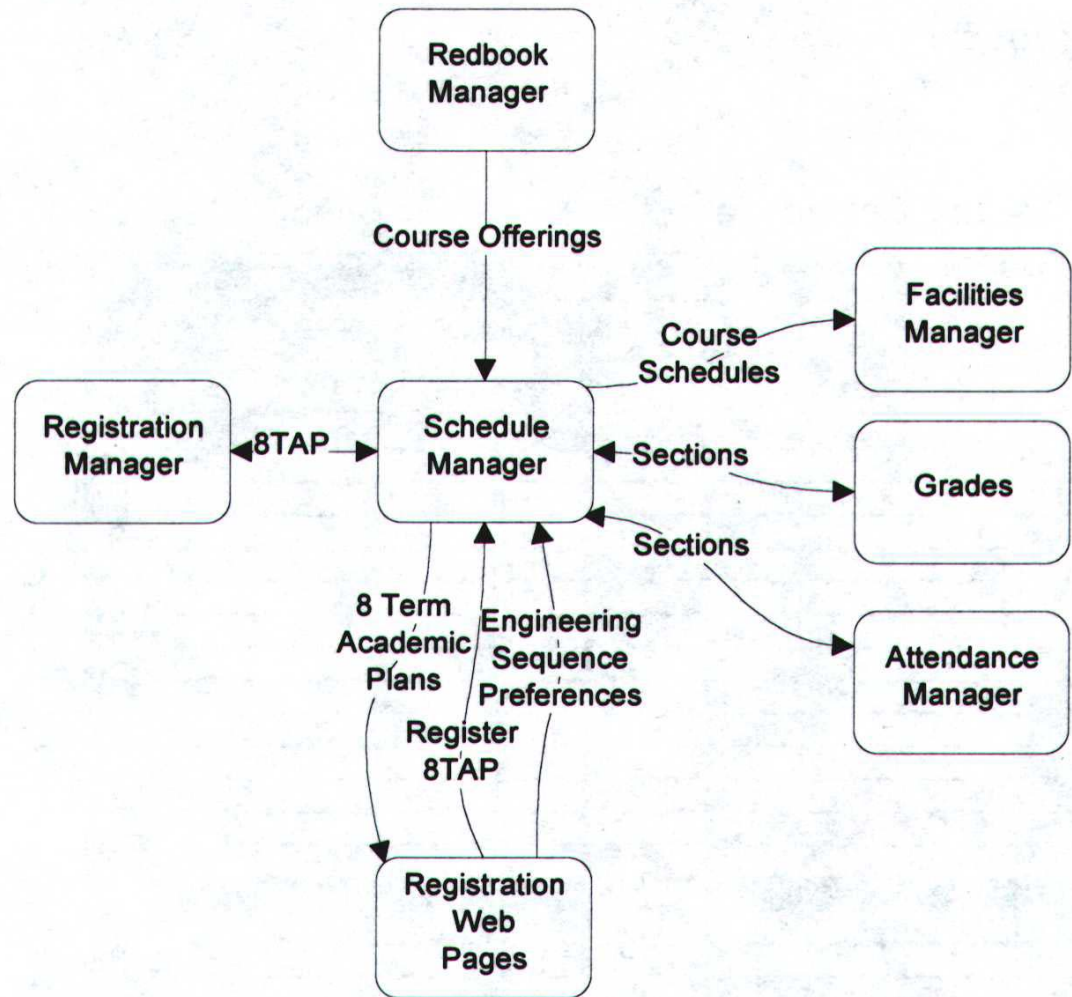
Redbook Manager

Course Offerings

Facilities Manager

Course Schedules

Registration Manager

8TAP

Schedule Manager

Sections

Grades

Sections

8 Term Academic Plans

Engineering Sequence Preferences

Attendance Manager

Register 8TAP

Registration Web Pages